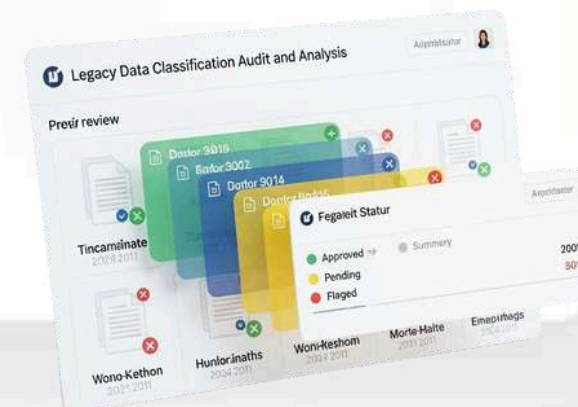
Legacy Data Classification Audit and Analysis

Aispnitstatar

Previr review

Dartor 9019

Barfor 3002

Dartor 9014

Dortor Bo815

Tincamainate
2023 2011

Fegaleit Statur

Aispnitstatar

Approved

Summery

200

Pending

50

Flaged

Wono-Kethon
2021 2011

Hunlor.inaths
2024 2011

Woni-keshom
2024 2011

Morte-Halte

Emepufbags
2024 2025